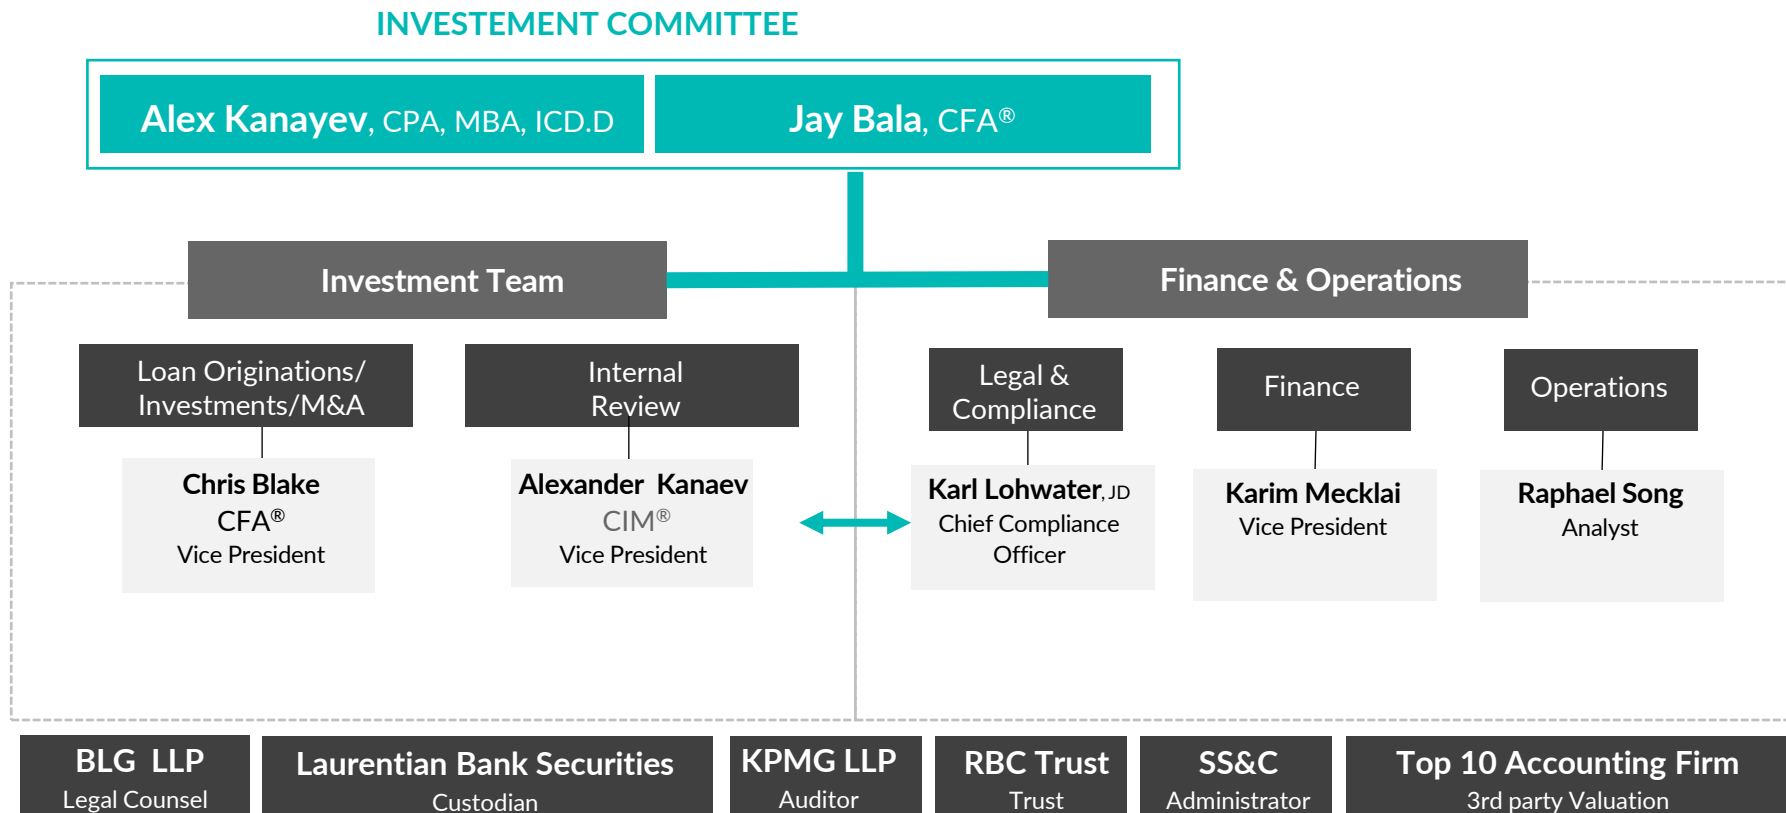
INVESTEMENT COMMITTEE

Alex Kanayev, CPA, MBA, ICD.D

Jay Bala, CFA®

Investment Team

Finance & Operations

Loan Originations/ Investments/M&A

Chris Blake
CFA®
Vice President

Internal Review

Alexander Kanaev
CIM®
Vice President

Legal & Compliance

Karl Lohwater, JD
Chief Compliance Officer

Finance

Karim Mecklai
Vice President

Operations

Raphael Song
Analyst

BLG LLP
Legal Counsel

Laurentian Bank Securities
Custodian

KPMG LLP
Auditor

RBC Trust
Trust

SS&C
Administrator

Top 10 Accounting Firm
3rd party Valuation